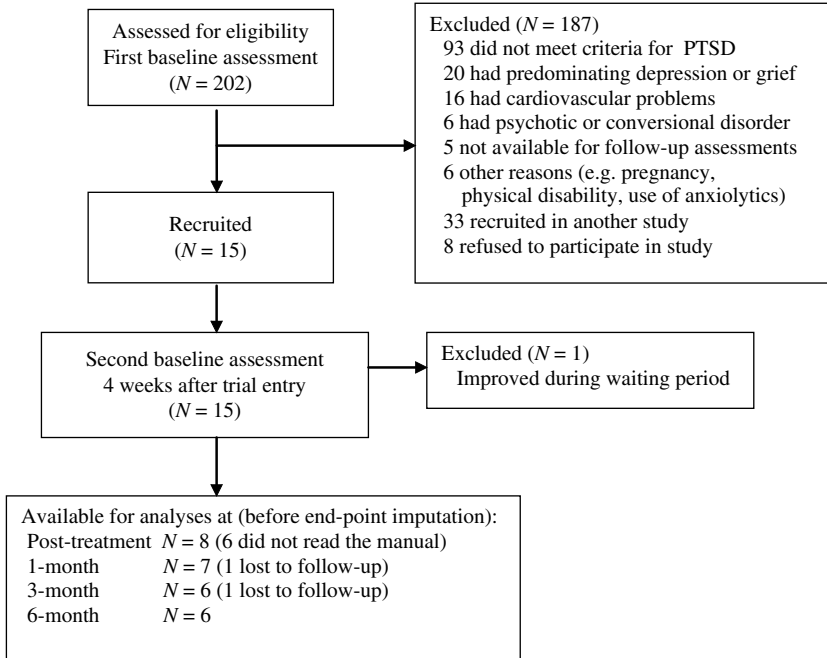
Assessed for eligibility
First baseline assessment
($N = 202$)

Excluded ($N = 187$)
93 did not meet criteria for PTSD
20 had predominating depression or grief
16 had cardiovascular problems
6 had psychotic or conversional disorder
5 not available for follow-up assessments
6 other reasons (e.g. pregnancy, physical disability, use of anxiolytics)
33 recruited in another study
8 refused to participate in study

Recruited
($N = 15$)

Second baseline assessment
4 weeks after trial entry
($N = 15$)

Excluded ($N = 1$)
Improved during waiting period

Available for analyses at (before end-point imputation):
Post-treatment $N = 8$ (6 did not read the manual)
1-month $N = 7$ (1 lost to follow-up)
3-month $N = 6$ (1 lost to follow-up)
6-month $N = 6$